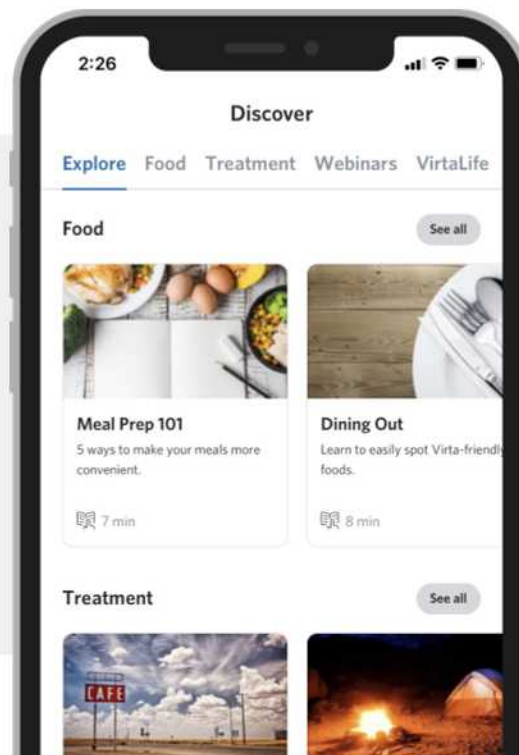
2:26

Discover

Explore Food Treatment Webinars VirtaLife

Food

See all

Meal Prep 101

5 ways to make your meals more convenient.

7 min

Dining Out

Learn to easily spot Virta-friendly foods.

8 min

Treatment

See all

CAFE